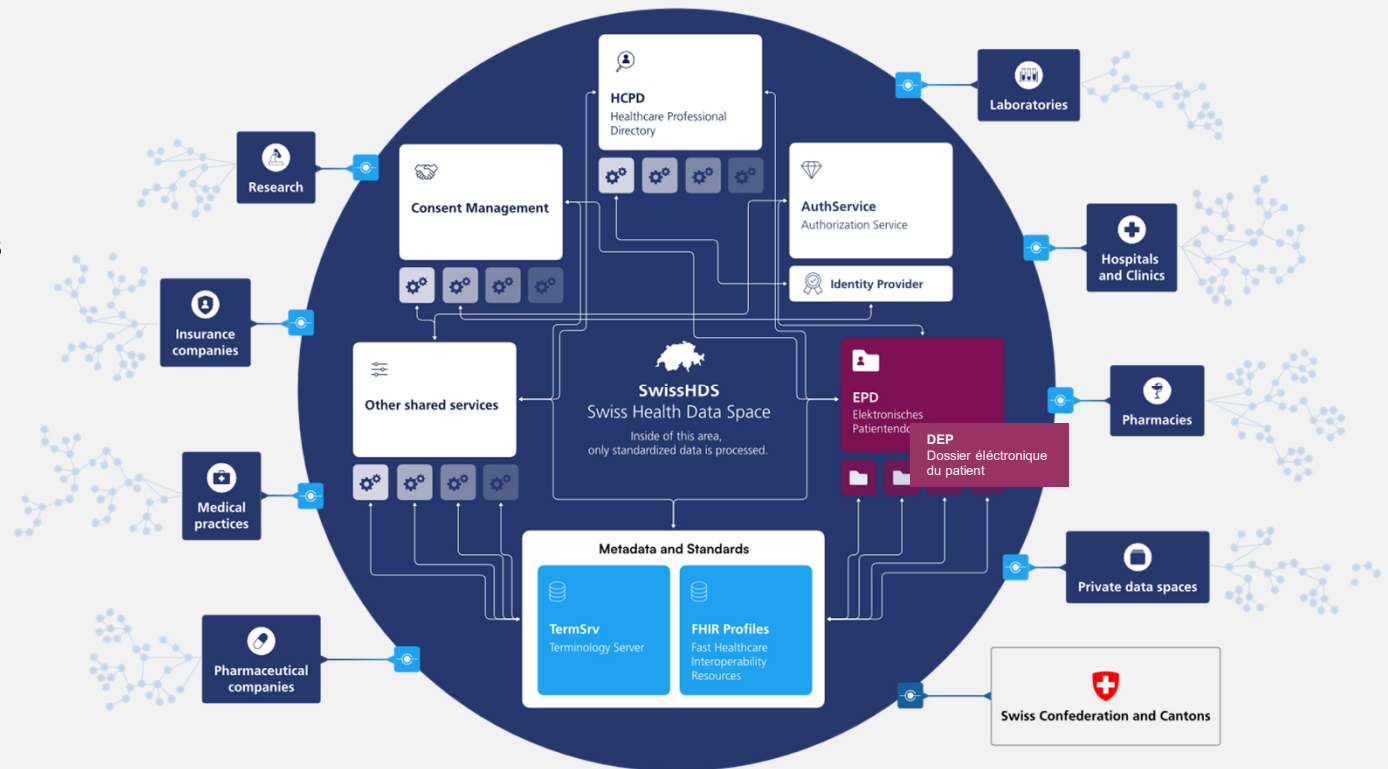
HCPD
Healthcare Professional Directory

Laboratories

Research

Consent Management

AuthService
Authorization Service

Hospitals and Clinics

Identity Provider

Insurance companies

Other shared services

SwissHDS
Swiss Health Data Space
Inside of this area, only standardized data is processed.

EPD
Elektronisches Patientendo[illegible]

DEP
Dossier éléctronique du patient

Pharmacies

Medical practices

Metadata and Standards

TermSrv
Terminology Server

FHIR Profiles
Fast Healthcare Interoperability Resources

Private data spaces

Pharmaceutical companies

Swiss Confederation and Cantons